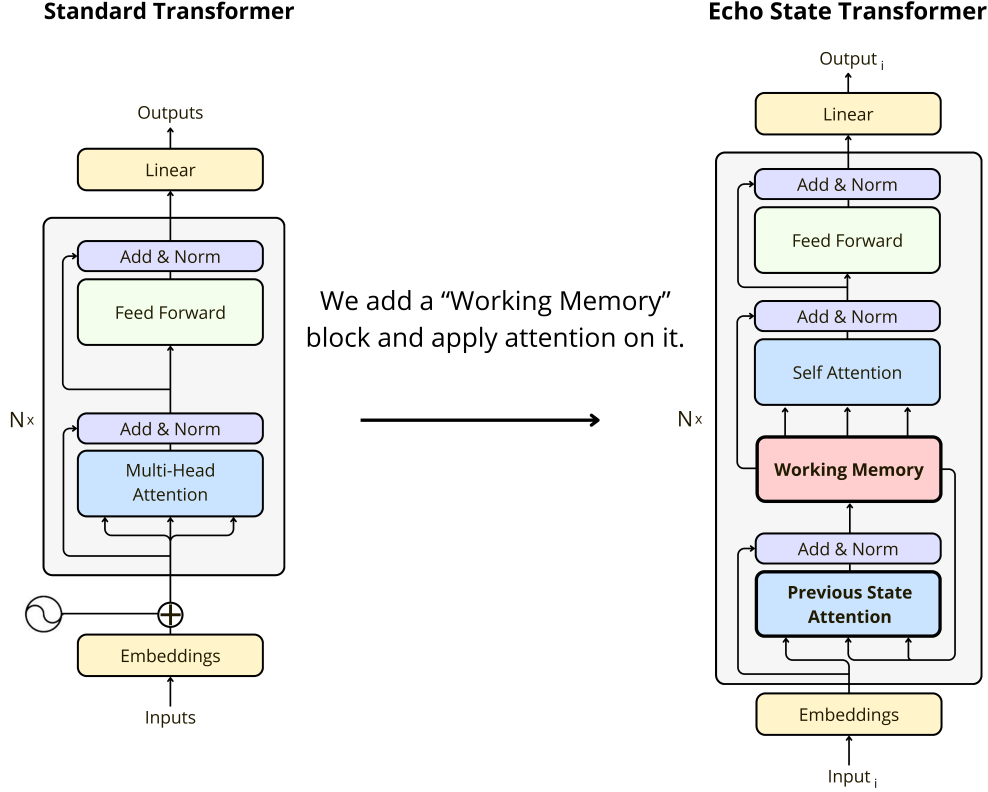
Standard Transformer

Outputs

Linear

Add & Norm

Feed Forward

Add & Norm

Multi-Head Attention

N x

Embeddings

Inputs

We add a “Working Memory” block and apply attention on it.

Echo State Transformer

Output $_i$

Linear

Add & Norm

Feed Forward

Add & Norm

Self Attention

N x

Working Memory

Add & Norm

Previous State Attention

Embeddings

Input $_i$